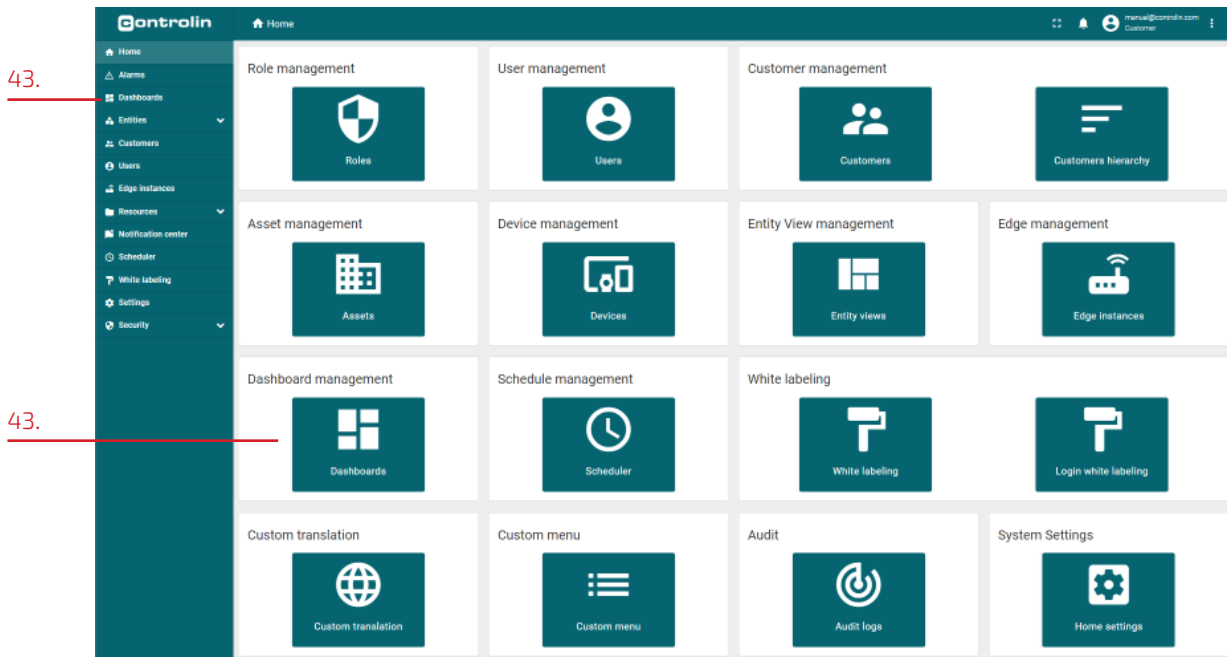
43.

43.

Controlin

Home

manual@controlin.com
Customer

Home
Alarms
Dashboards
Entities
Customers
Users
Edge instances
Resources
Notification center
Scheduler
White labeling
Settings
Security

Role management
Roles

User management
Users

Customer management
Customers
Customers hierarchy

Asset management
Assets

Device management
Devices

Entity View management
Entity views

Edge management
Edge instances

Dashboard management
Dashboards

Schedule management
Scheduler

White labeling
White labeling
Login white labeling

Custom translation
Custom translation

Custom menu
Custom menu

Audit
Audit logs

System Settings
Home settings